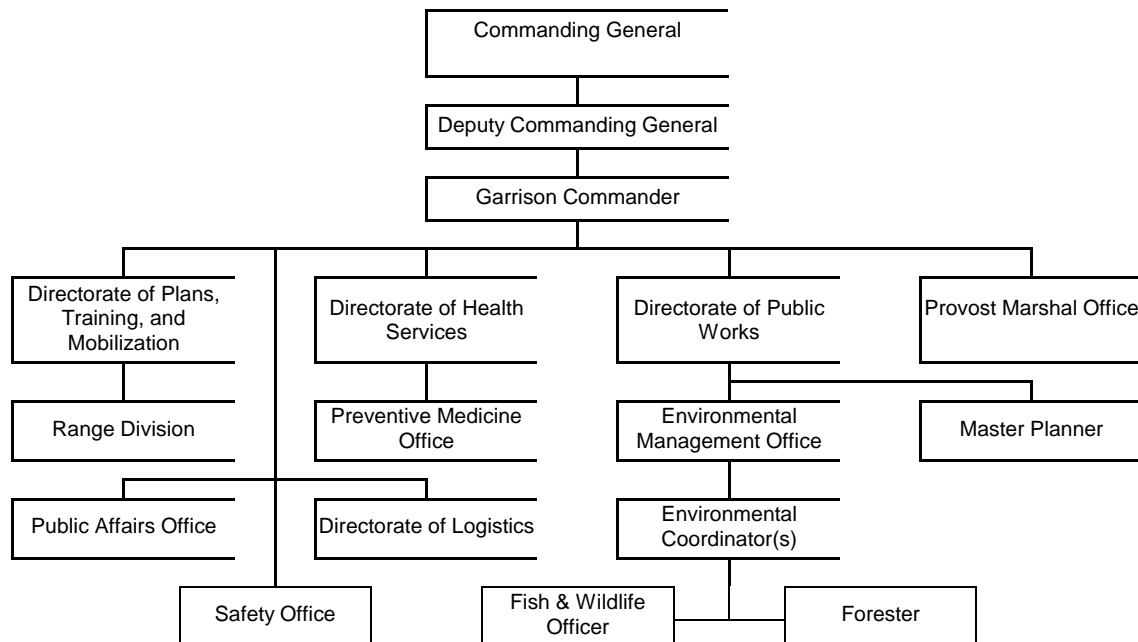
Commanding General

Deputy Commanding General

Garrison Commander

Directorate of Plans, Training, and Mobilization

Directorate of Health Services

Directorate of Public Works

Provost Marshal Office

Range Division

Preventive Medicine Office

Environmental Management Office

Master Planner

Public Affairs Office

Directorate of Logistics

Environmental Coordinator(s)

Safety Office

Fish & Wildlife Officer

Forester